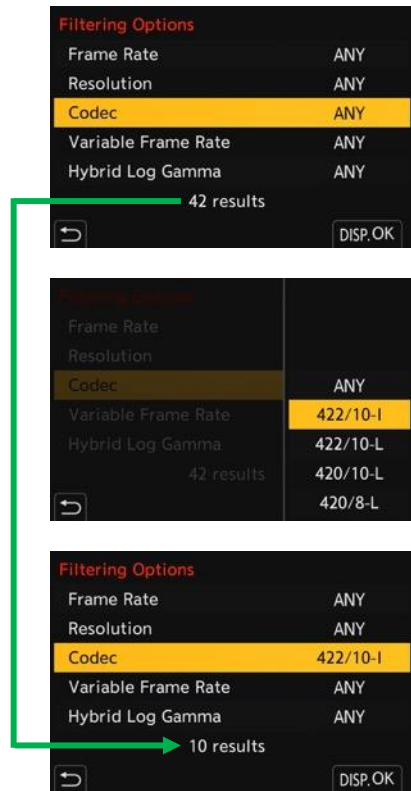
Filtering Options

| | |
|---|---|
| Frame Rate | ANY |
| Resolution | ANY |
| Codec | ANY |
| Variable Frame Rate | ANY |
| Hybrid Log Gamma | ANY |

42 results

DISP. OK

Filtering Options

Frame Rate

Resolution

Codec

Variable Frame Rate

Hybrid Log Gamma

42 results

ANY

422/10-I

422/10-L

420/10-L

420/8-L

Filtering Options

| | |
|---|---|
| Frame Rate | ANY |
| Resolution | ANY |
| Codec | 422/10-I |
| Variable Frame Rate | ANY |
| Hybrid Log Gamma | ANY |

10 results

DISP. OK